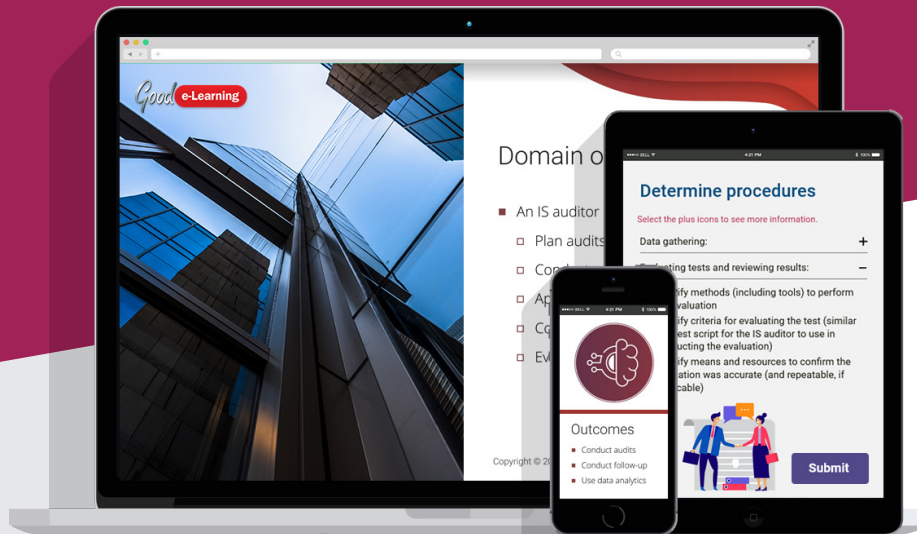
Good e-Learning

Domain o

An IS auditor

Plan audits

Cond

Ap

Co

Ev

Copyright © 20

●●●●● BELL 4:21 PM 100%

Determine procedures

Select the plus icons to see more information.

Data gathering: +

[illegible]ating tests and reviewing results: −

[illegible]ify methods (including tools) to perform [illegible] evaluation

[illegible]ify criteria for evaluating the test (similar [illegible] est script for the IS auditor to use in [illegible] ucting the evaluation)

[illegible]ify means and resources to confirm the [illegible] ation was accurate (and repeatable, if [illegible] cable)

Submit

●●●●● BELL 4:21 PM 100%

Outcomes

Conduct audits

Conduct follow-up

Use data analytics